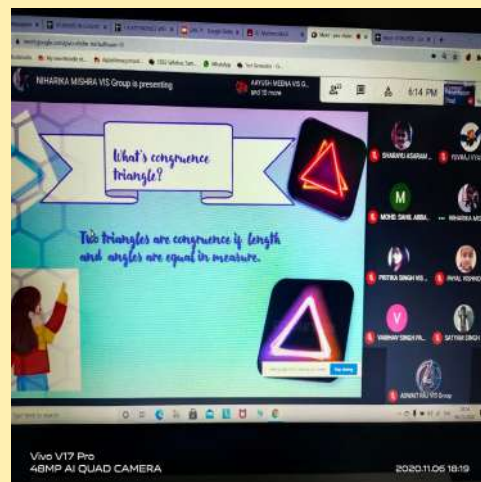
NIHARIKA MISHRA VIS Group is presenting

AAYUSH MEENA VIS G... and 15 more

6:14 PM

What's congruence triangle?

Two triangles are congruence if length and angles are equal in measure.

SHAMBHU ASARAM ...

YUVRAJ VYAS

M

MOHD. SAHIL ABBA...

NIHARIKA MI...

PRITIKA SINGH VIS...

PAYAL KISHNO...

V

VAIBHAV SINGH PR...

SATYAM SINGH

ADVAIT RAJ VIS Group

Vivo V17 Pro
48MP AI QUAD CAMERA

2020.11.06 18:19